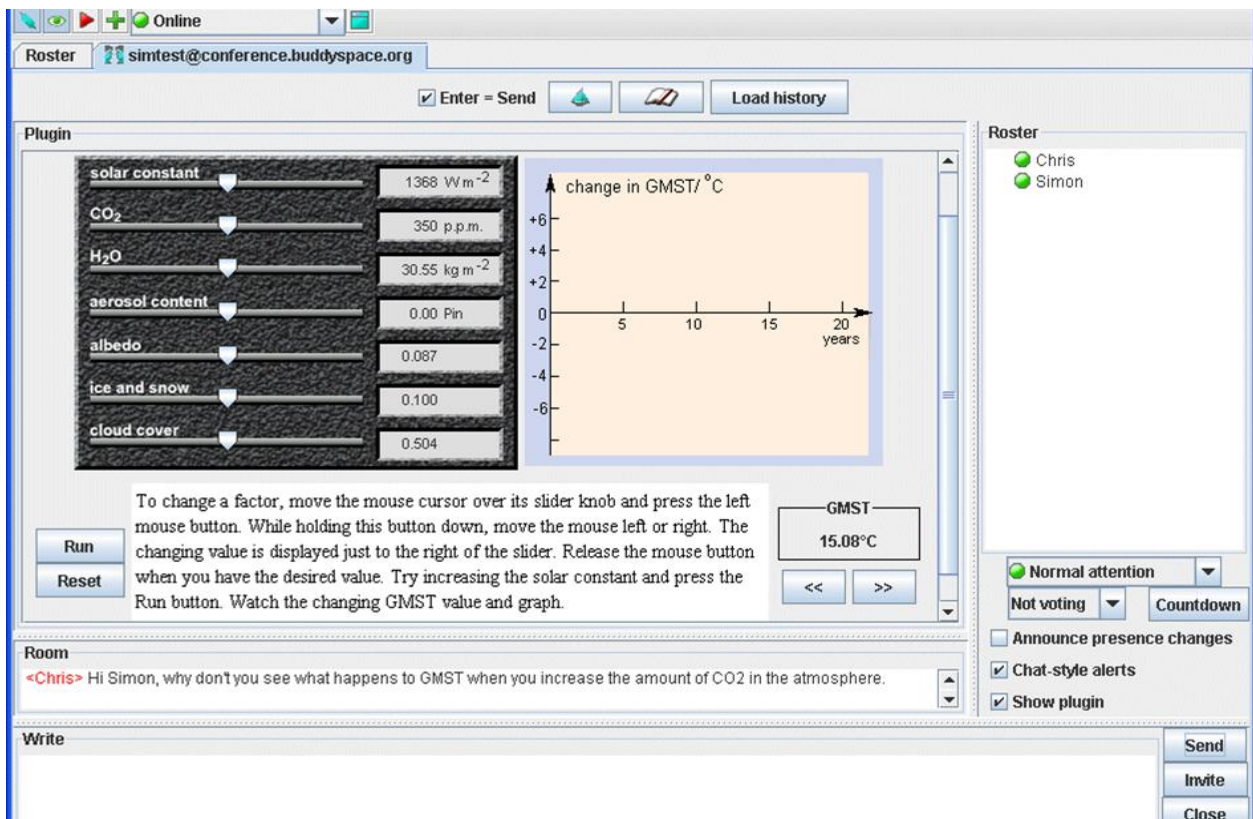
Online

Roster | simtest@conference.buddyspace.org

Enter = Send | Load history

Plugin

solar constant | 1368 W m$^{-2}$
$CO_2$ | 350 p.p.m.
$H_2O$ | 30.55 kg m$^{-2}$
aerosol content | 0.00 Pin
albedo | 0.087
ice and snow | 0.100
cloud cover | 0.504

change in GMST/ °C

+6
+4
+2
0
-2
-4
-6

5 10 15 20
years

To change a factor, move the mouse cursor over its slider knob and press the left mouse button. While holding this button down, move the mouse left or right. The changing value is displayed just to the right of the slider. Release the mouse button when you have the desired value. Try increasing the solar constant and press the Run button. Watch the changing GMST value and graph.

Run
Reset

GMST
15.08°C

<< >>

Roster
Chris
Simon

Normal attention
Not voting
Countdown
Announce presence changes
Chat-style alerts
Show plugin

Room
<Chris> Hi Simon, why don't you see what happens to GMST when you increase the amount of CO2 in the atmosphere.

Write

Send
Invite
Close